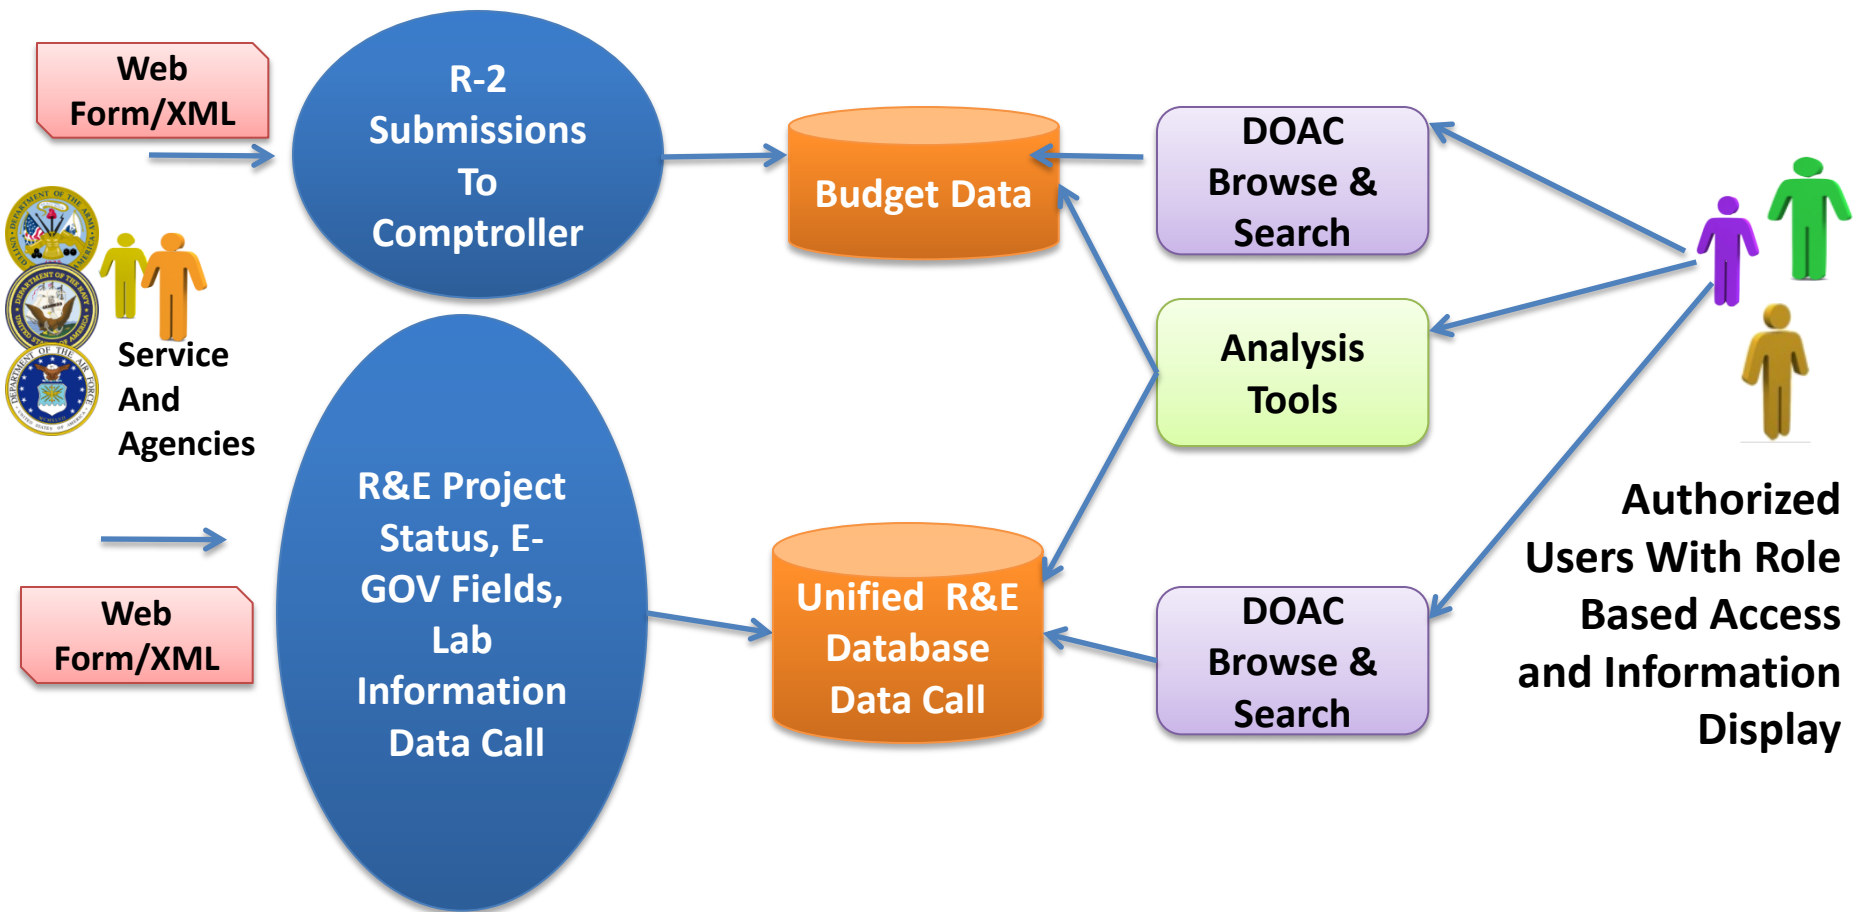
Web Form/XML

R-2 Submissions To Comptroller

Budget Data

DOAC Browse & Search

Service And Agencies

Analysis Tools

R&E Project Status, E-GOV Fields, Lab Information Data Call

Web Form/XML

Unified R&E Database Data Call

DOAC Browse & Search

Authorized Users With Role Based Access and Information Display